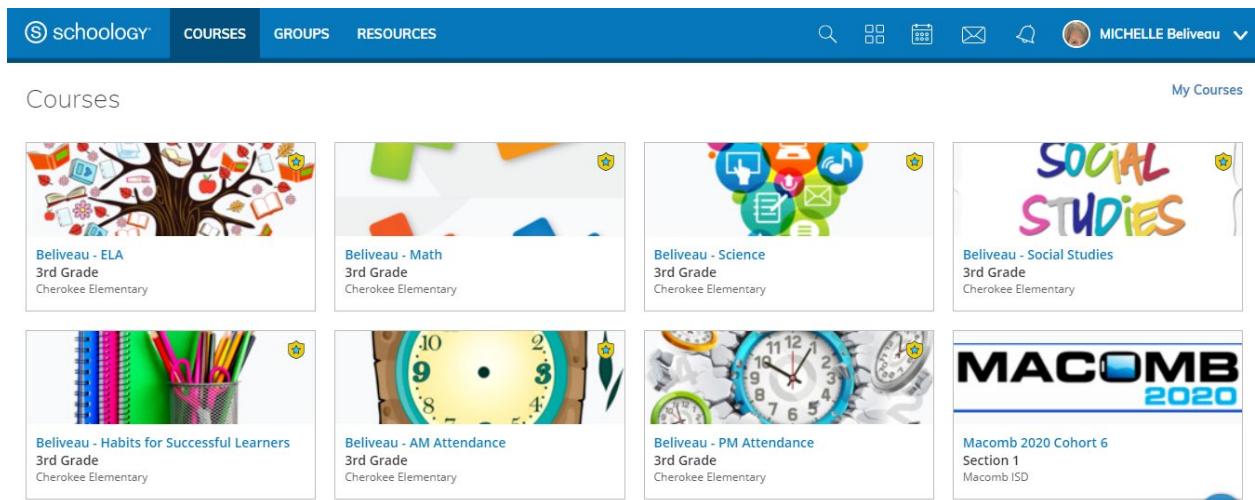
schoology COURSES GROUPS RESOURCES MICHELLE Beliveau

Courses

My Courses

SOCIAL STUDIES

Beliveau - ELA
3rd Grade
Cherokee Elementary

Beliveau - Math
3rd Grade
Cherokee Elementary

Beliveau - Science
3rd Grade
Cherokee Elementary

Beliveau - Social Studies
3rd Grade
Cherokee Elementary

MACOMB 2020

Beliveau - Habits for Successful Learners
3rd Grade
Cherokee Elementary

Beliveau - AM Attendance
3rd Grade
Cherokee Elementary

Beliveau - PM Attendance
3rd Grade
Cherokee Elementary

Macomb 2020 Cohort 6
Section 1
Macomb ISD